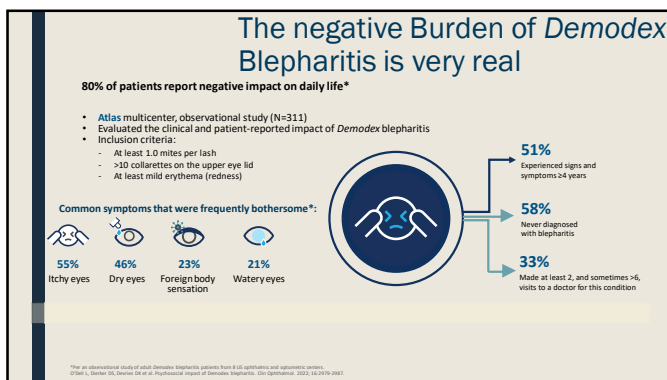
The negative Burden of *Demodex* Blepharitis is very real

80% of patients report negative impact on daily life*

- Atlas multicenter, observational study (N=311)
- Evaluated the clinical and patient-reported impact of *Demodex* blepharitis
- Inclusion criteria:
 - At least 1.0 mites per lash
 - >10 collarettes on the upper eye lid
 - At least mild erythema (redness)

Common symptoms that were frequently bothersome*:

55%
Itchy eyes

46%
Dry eyes

23%
Foreign body sensation

21%
Watery eyes

51%
Experienced signs and symptoms ≥4 years

58%
Never diagnosed with blepharitis

33%
Made at least 2, and sometimes >6, visits to a doctor for this condition

*Per an observational study of adult Demodex blepharitis patients from 8 US ophthalmic and optometric centers.
O'Dell L, Dierker DS, Devries DK et al. Psychosocial impact of Demodex blepharitis. Clin Ophthalmol. 2022;16:2979-2987.